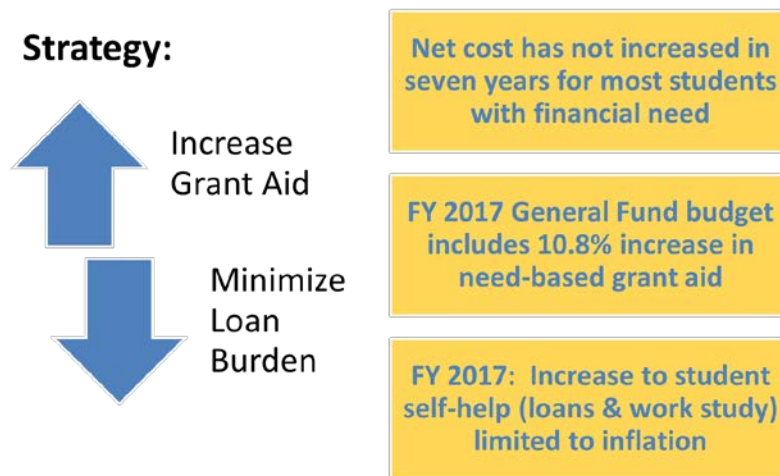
Strategy:

Increase Grant Aid

Minimize Loan Burden

Net cost has not increased in seven years for most students with financial need

FY 2017 General Fund budget includes 10.8% increase in need-based grant aid

FY 2017: Increase to student self-help (loans & work study) limited to inflation